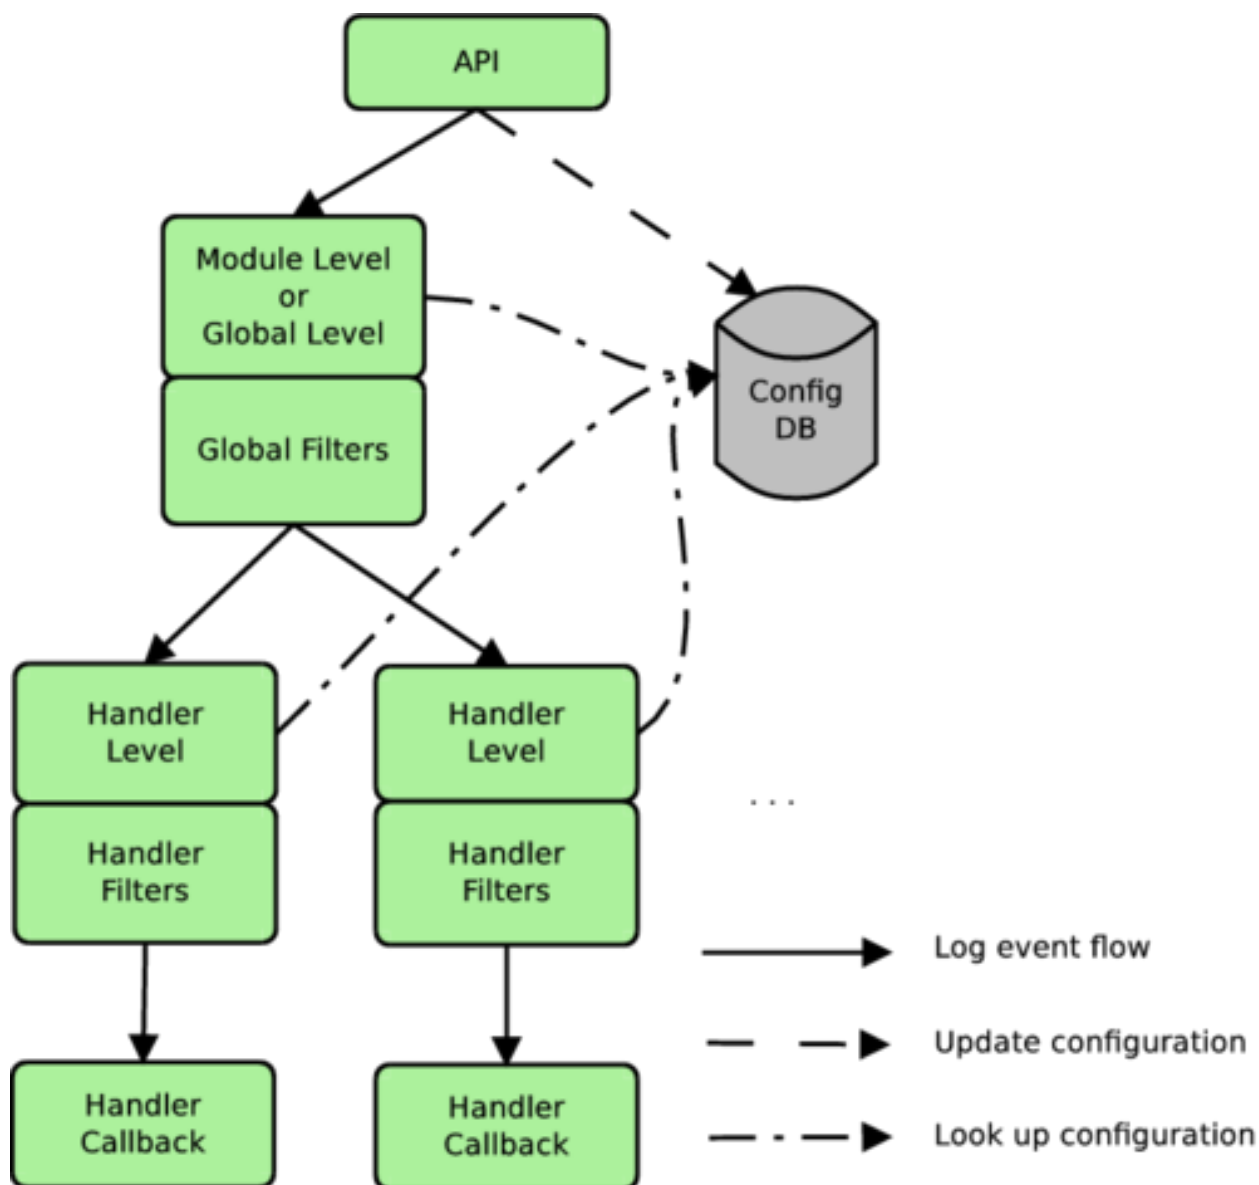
API

Module Level
or
Global Level

Global Filters

Config
DB

Handler
Level

Handler
Filters

Handler
Callback

Handler
Level

Handler
Filters

Handler
Callback

...

Log event flow

Update configuration

Look up configuration